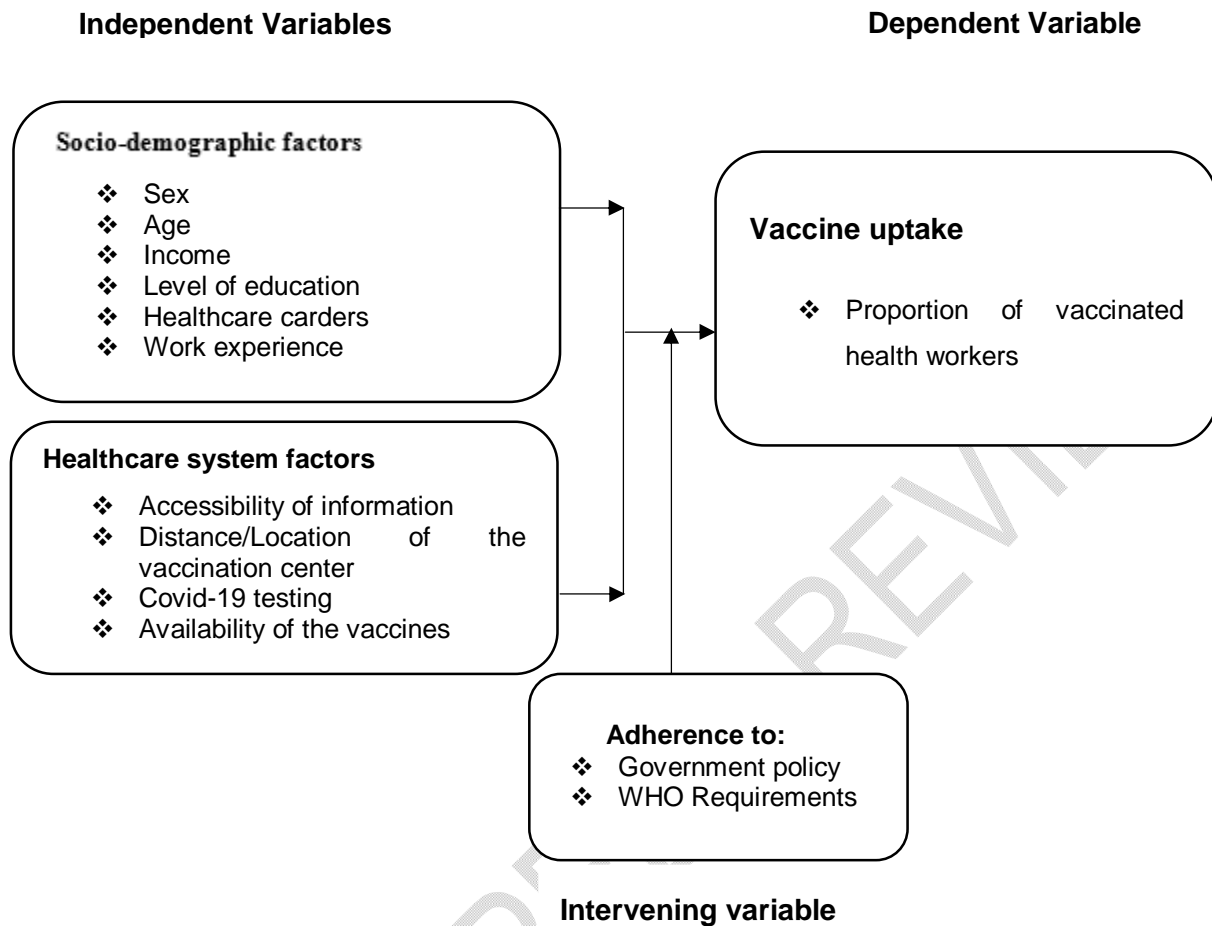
**Independent Variables**

**Dependent Variable**

**Socio-demographic factors**

❖ Sex
❖ Age
❖ Income
❖ Level of education
❖ Healthcare carders
❖ Work experience

**Vaccine uptake**

❖ Proportion of vaccinated health workers

**Healthcare system factors**

❖ Accessibility of information
❖ Distance/Location of the vaccination center
❖ Covid-19 testing
❖ Availability of the vaccines

**Adherence to:**
❖ Government policy
❖ WHO Requirements

**Intervening variable**

REVIEW